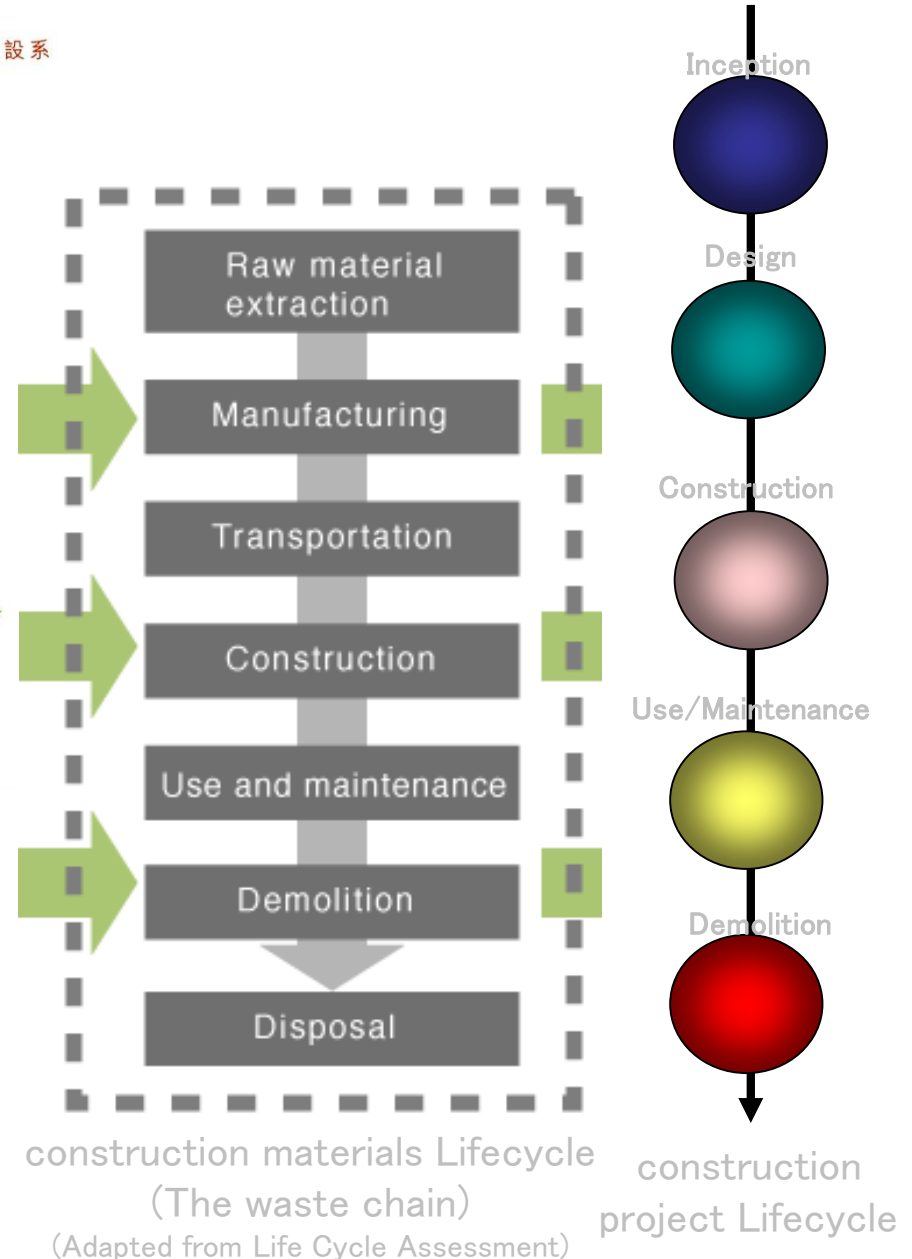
設系

Raw material extraction

Manufacturing

Transportation

Construction

Use and maintenance

Demolition

Disposal

construction materials Lifecycle (The waste chain) (Adapted from Life Cycle Assessment)

Inception

Design

Construction

Use/Maintenance

Demolition

construction project Lifecycle